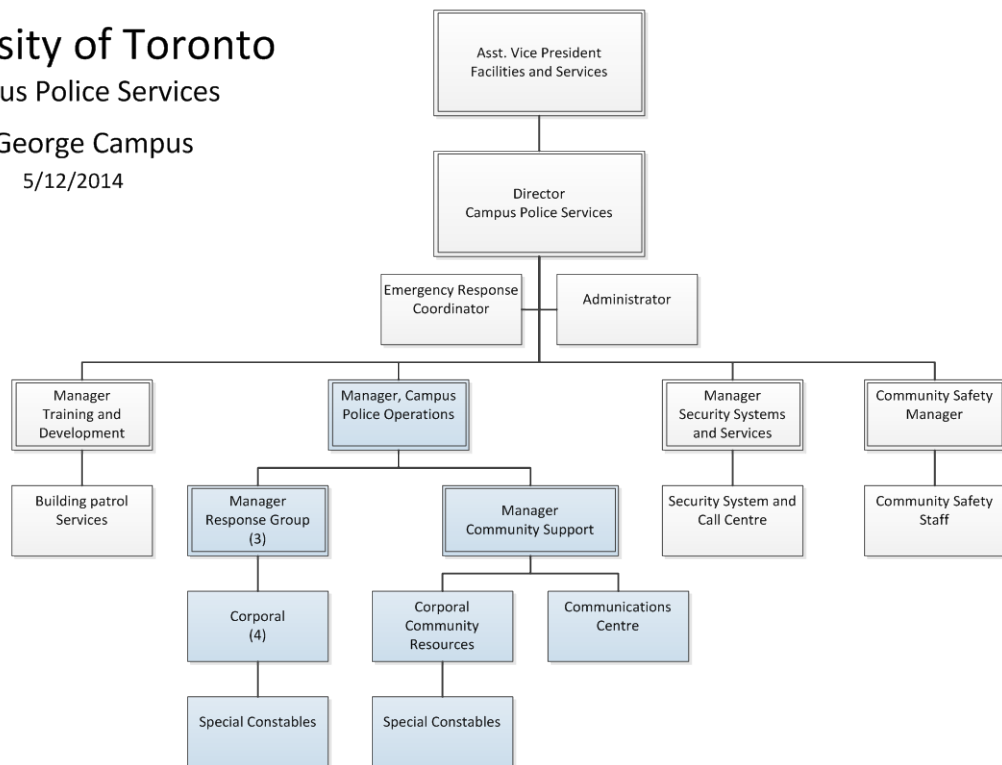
sity of Toronto
us Police Services
George Campus
5/12/2014

Asst. Vice President Facilities and Services

Director Campus Police Services

Emergency Response Coordinator

Administrator

Manager Training and Development

Building patrol Services

Manager, Campus Police Operations

Manager Response Group (3)

Corporal (4)

Special Constables

Manager Community Support

Corporal Community Resources

Special Constables

Communications Centre

Manager Security Systems and Services

Security System and Call Centre

Community Safety Manager

Community Safety Staff